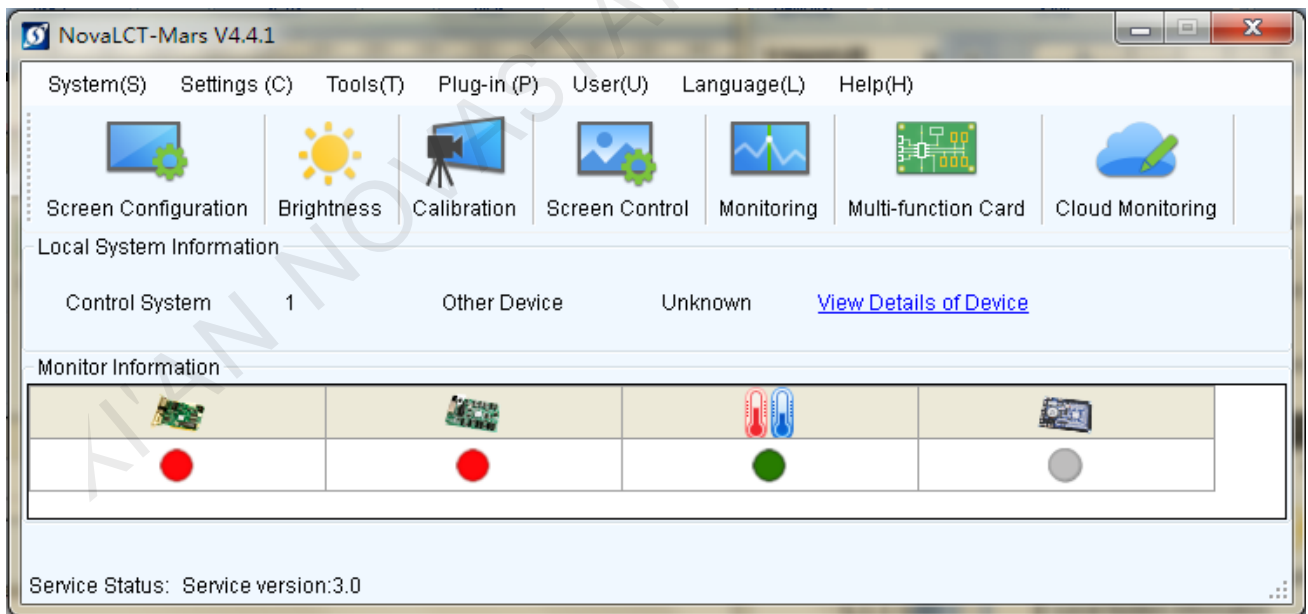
NovaLCT-Mars V4.4.1

System(S) Settings (C) Tools(T) Plug-in (P) User(U) Language(L) Help(H)

Screen Configuration | Brightness | Calibration | Screen Control | Monitoring | Multi-function Card | Cloud Monitoring

Local System Information

Control System 1 Other Device Unknown View Details of Device

Monitor Information

Service Status: Service version:3.0

XI'AN NOVASTAR